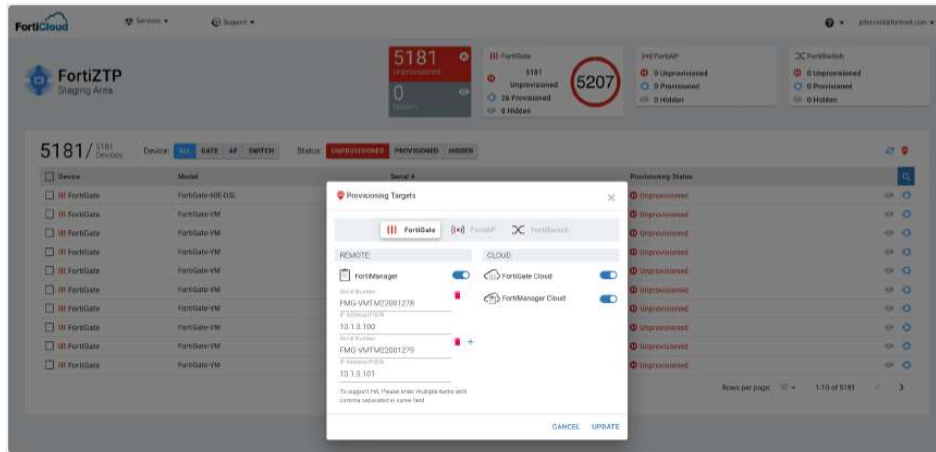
FortiCloud Services ▾ Support ▾ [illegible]

FortiZTP
Staging Area

5181 Unprovisioned
0 Hidden

FortiGate
5181 Unprovisioned
26 Provisioned
0 Hidden
5207

FortiAP
0 Unprovisioned
0 Provisioned
0 Hidden

FortiSwitch
0 Unprovisioned
0 Provisioned
0 Hidden

5181/ 5181 Devices Device: ALL GATE AP SWITCH Status: UNPROVISIONED PROVISIONED HIDDEN

| Device | Model | Serial # | Provisioning Status |
|---|---|---|---|
| FortiGate | FortiGate-60E-DSL | | Unprovisioned |
| FortiGate | FortiGate-VM | | Unprovisioned |
| FortiGate | FortiGate-VM | | Unprovisioned |
| FortiGate | FortiGate-VM | | Unprovisioned |
| FortiGate | FortiGate-VM | | Unprovisioned |
| FortiGate | FortiGate-VM | | Unprovisioned |
| FortiGate | FortiGate-VM | | Unprovisioned |
| FortiGate | FortiGate-VM | | Unprovisioned |
| FortiGate | FortiGate-VM | | Unprovisioned |
| FortiGate | FortiGate-VM | | Unprovisioned |

Rows per page: 10 ▾ 1-10 of 5181

Provisioning Targets ×

FortiGate FortiAP FortiSwitch

REMOTE
FortiManager
Serial Number
FMG-VMTM22081278
IP Address/FQDN
10.1.0.100
Serial Number
FMG-VMTM22081279
IP Address/FQDN
10.1.0.101
To support HA, Please enter multiple items with comma separated in same field

CLOUD
FortiGate Cloud
FortiManager Cloud

CANCEL UPDATE